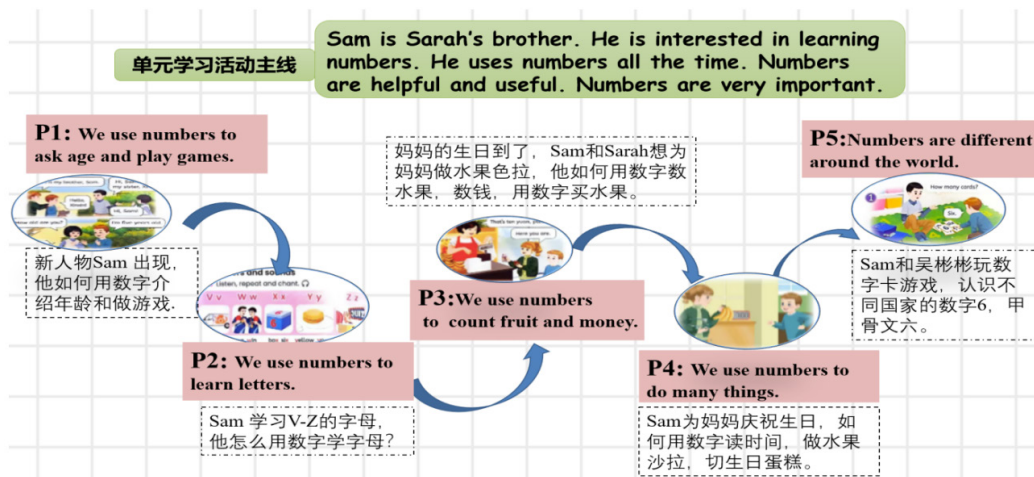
单元学习活动主线

Sam is Sarah's brother. He is interested in learning numbers. He uses numbers all the time. Numbers are helpful and useful. Numbers are very important.

P1: We use numbers to ask age and play games.

Hi, my teacher, Sam!
Hi, Sam! I'm my sister.
Hello, Sam!
Hi, Sarah!
How old are you?
I'm five years old.

新人物Sam 出现，他如何用数字介绍年龄和做游戏.

Letters and sounds
Listen, repeat and chant.
Vv Ww Xx Yy Zz

P2: We use numbers to learn letters.

Sam 学习V-Z的字母，他怎么用数字学字母？

妈妈的生日到了，Sam和Sarah想为妈妈做水果色拉，他如何用数字数水果，数钱，用数字买水果。

That's ten yuan, please.
Here you are.

P3:We use numbers to count fruit and money.

P4: We use numbers to do many things.

Sam为妈妈庆祝生日，如何用数字读时间，做水果沙拉，切生日蛋糕。

P5:Numbers are different around the world.

How many cards?
Six.

Sam和吴彬彬玩数字卡游戏，认识不同国家的数字6，甲骨文六。